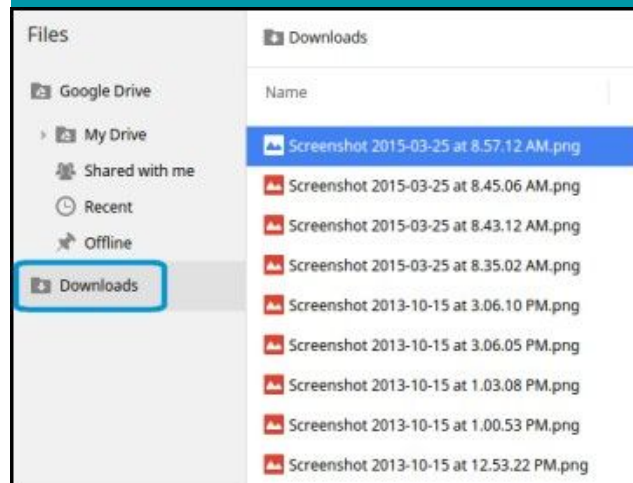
Files

Google Drive

My Drive

Shared with me

Recent

Offline

Downloads

Downloads

Name

Screenshot 2015-03-25 at 8.57.12 AM.png

Screenshot 2015-03-25 at 8.45.06 AM.png

Screenshot 2015-03-25 at 8.43.12 AM.png

Screenshot 2015-03-25 at 8.35.02 AM.png

Screenshot 2013-10-15 at 3.06.10 PM.png

Screenshot 2013-10-15 at 3.06.05 PM.png

Screenshot 2013-10-15 at 1.03.08 PM.png

Screenshot 2013-10-15 at 1.00.53 PM.png

Screenshot 2013-10-15 at 12.53.22 PM.png